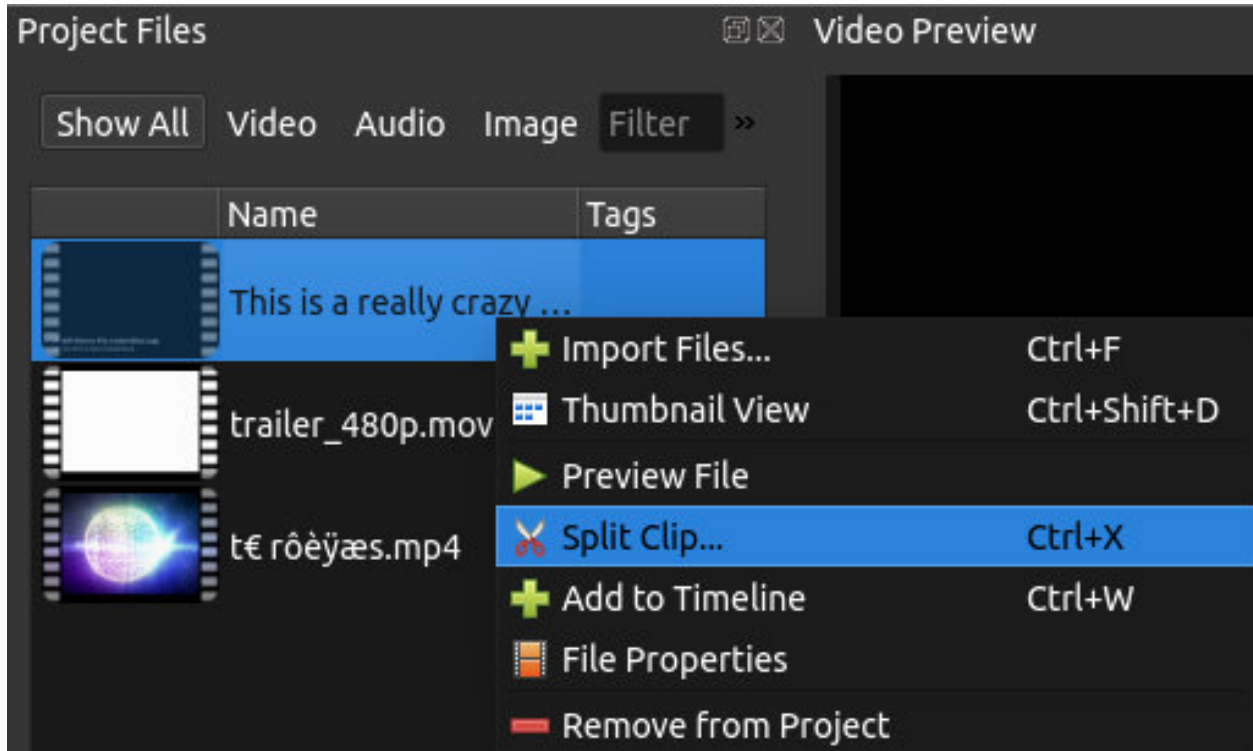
Project Files

Video Preview

Show All Video Audio Image Filter »

| | Name | Tags |
|---|---|---|
| | This is a really crazy ... | |
| | trailer_480p.mov | |
| | t€ rôèÿæs.mp4 | |

Import Files... Ctrl+F
Thumbnail View Ctrl+Shift+D
Preview File
Split Clip... Ctrl+X
Add to Timeline Ctrl+W
File Properties
Remove from Project